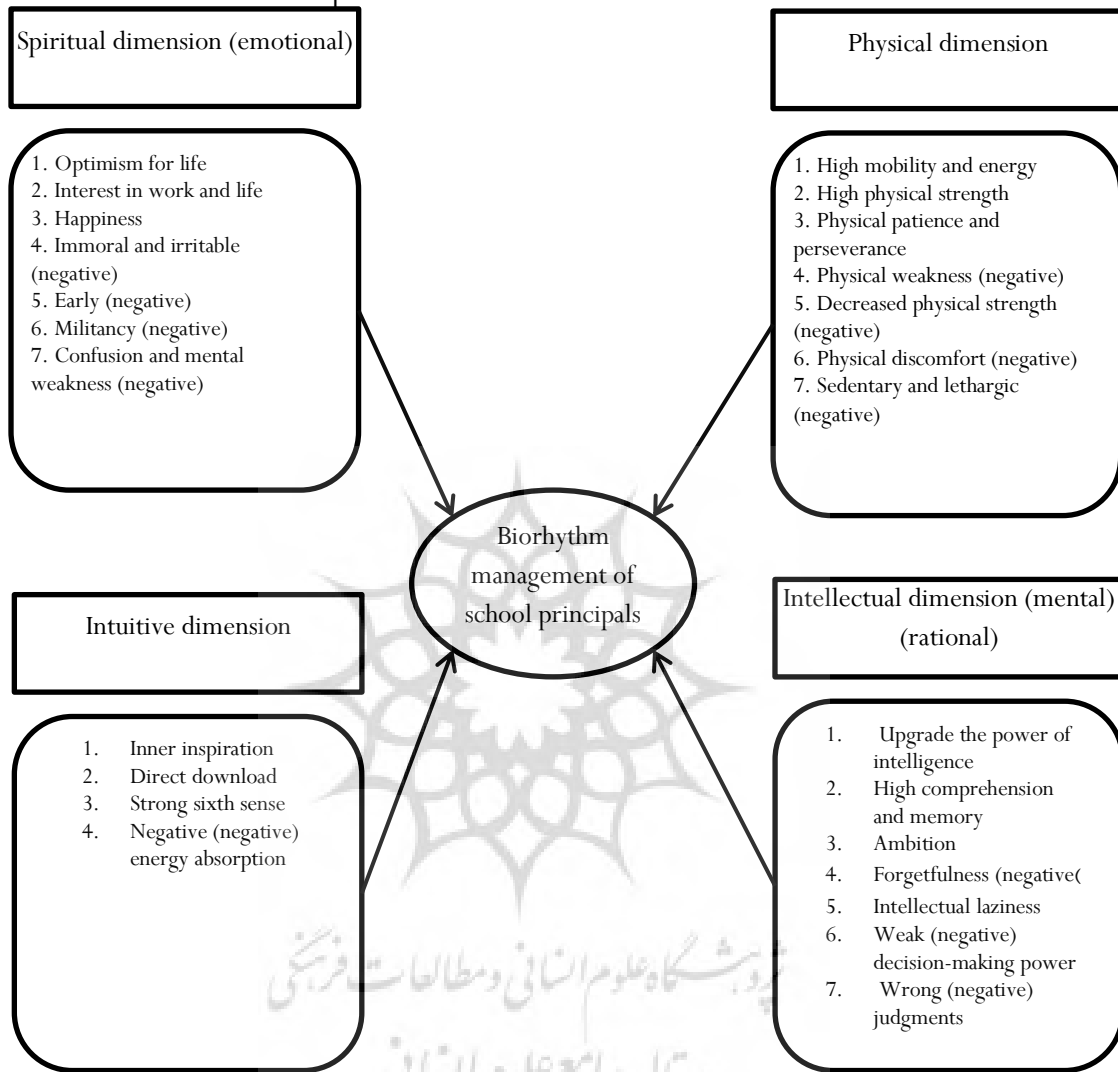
Spiritual dimension (emotional)

1. Optimism for life
2. Interest in work and life
3. Happiness
4. Immoral and irritable (negative)
5. Early (negative)
6. Militancy (negative)
7. Confusion and mental weakness (negative)

Physical dimension

1. High mobility and energy
2. High physical strength
3. Physical patience and perseverance
4. Physical weakness (negative)
5. Decreased physical strength (negative)
6. Physical discomfort (negative)
7. Sedentary and lethargic (negative)

Biorhythm management of school principals

Intuitive dimension

1. Inner inspiration
2. Direct download
3. Strong sixth sense
4. Negative (negative) energy absorption

Intellectual dimension (mental) (rational)

1. Upgrade the power of intelligence
2. High comprehension and memory
3. Ambition
4. Forgetfulness (negative(
5. Intellectual laziness
6. Weak (negative) decision-making power
7. Wrong (negative) judgments

پژوهشگاه علوم انسانی و مطالعات فرهنگی
پرتال جامع علوم انسانی